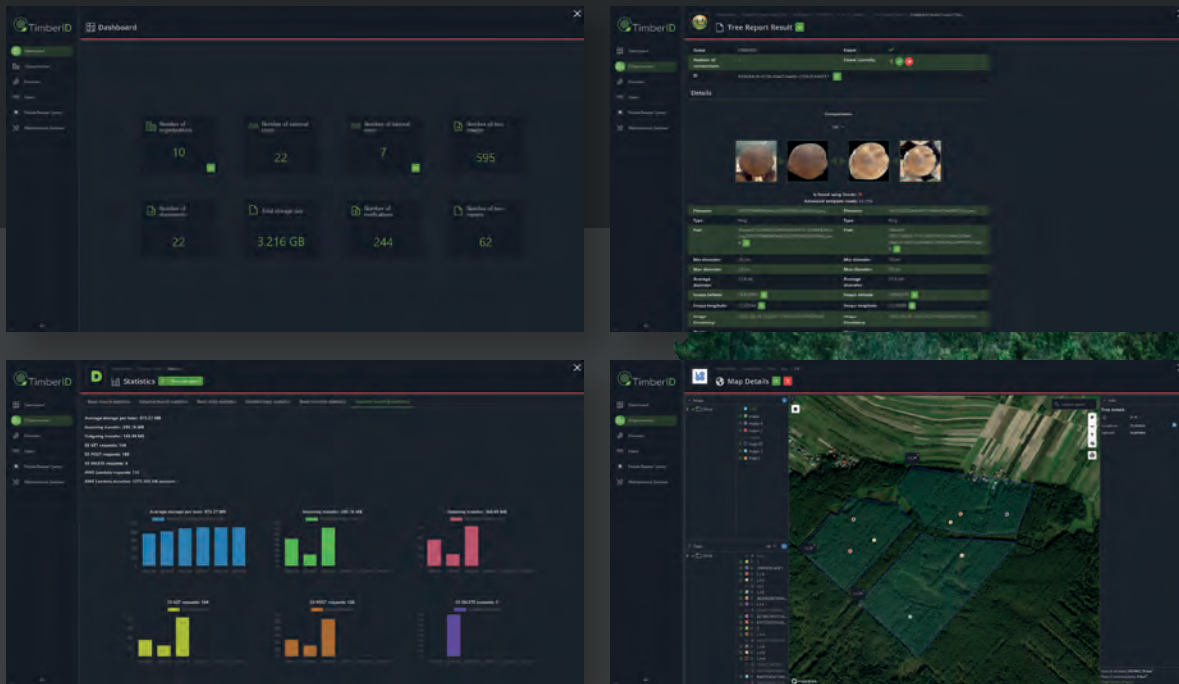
TimberID

Dashboard

Dashboard
Organizations
Devices
Users
Timber Report Query
Maintenance Section

Number of organizations
10

Number of internal users
22

Number of external users
7

Number of tree images
595

Number of documents
22

Total storage size
3.216 GB

Number of notifications
244

Number of tree reports
62

Tree Report Result

Details

Comparison

TimberID

Statistics

Average storage per hour: 473.27 MB
Incoming transfer: 295.18 MB
Outgoing transfer: 180.00 MB

Average storage per hour: 473.27 MB
Incoming transfer: 295.18 MB
Outgoing transfer: 308.00 MB
S3 GET requests: 104
S3 POST requests: 108
S3 DELETE requests: 7

TimberID

Map Details